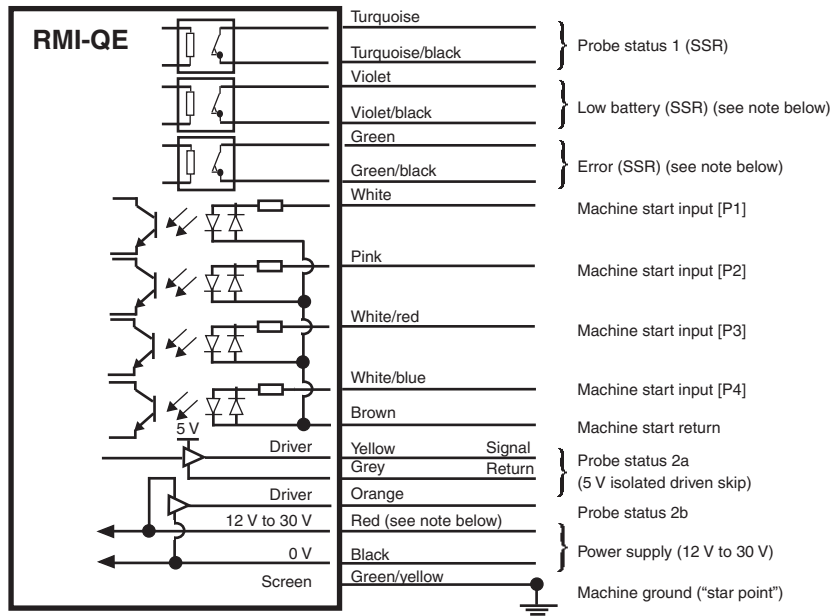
RMI-QE

Turquoise
Turquoise/black
Probe status 1 (SSR)

Violet
Violet/black
Low battery (SSR) (see note below)

Green
Green/black
Error (SSR) (see note below)

White
Machine start input [P1]

Pink
Machine start input [P2]

White/red
Machine start input [P3]

White/blue
Machine start input [P4]

Brown
Machine start return

5 V
Driver
Yellow
Signal
Grey
Return
Probe status 2a
(5 V isolated driven skip)

Driver
Orange
Probe status 2b

12 V to 30 V
Red (see note below)

0 V
Black
Power supply (12 V to 30 V)

Screen
Green/yellow
Machine ground ("star point")